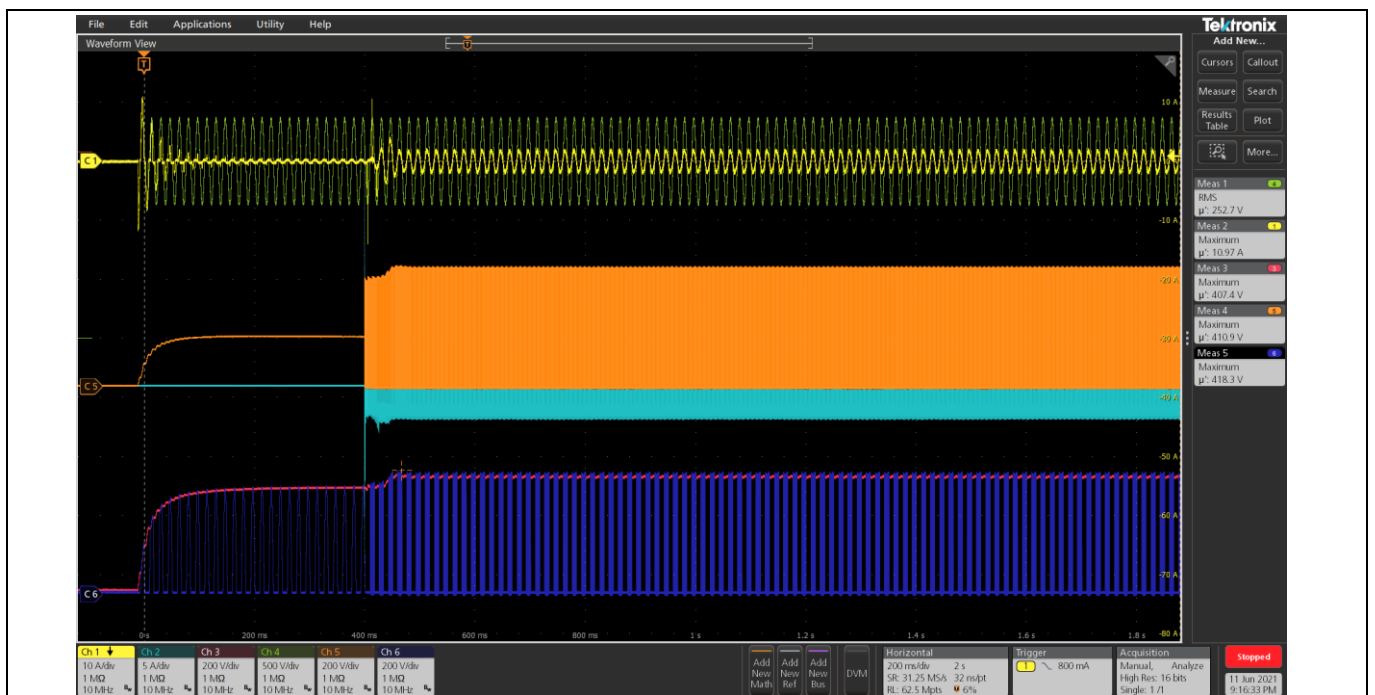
File Edit Applications Utility Help
Waveform View
Tektronix
Add New...
Cursors Callout
Measure Search
Results Table Plot
More...
Meas 1
RMS
μ': 252.7 V
Meas 2
Maximum
μ': 10.97 A
Meas 3
Maximum
μ': 407.4 V
Meas 4
Maximum
μ': 410.9 V
Meas 5
Maximum
μ': 418.3 V
T
C1
C5
C6
10 A
-10 A
-20 A
-30 A
-40 A
-50 A
-60 A
-70 A
-80 A
0s 200 ms 400 ms 600 ms 800 ms 1 s 1.2 s 1.4 s 1.6 s 1.8 s
Ch 1 10 A/div 1 MΩ 10 MHz
Ch 2 5 A/div 1 MΩ 10 MHz
Ch 3 200 V/div 1 MΩ 10 MHz
Ch 4 500 V/div 1 MΩ 10 MHz
Ch 5 200 V/div 1 MΩ 10 MHz
Ch 6 200 V/div 1 MΩ 10 MHz
Add New Math
Add New Ref
Add New Bus
DVM
Horizontal
200 ms/div 2 s
SR: 31.25 MS/s 32 ns/pt
RL: 62.5 Mpts 6%
Trigger
1 800 mA
Acquisition
Manual, Analyze
High Res: 16 bits
Single: 1 / 1
Stopped
11 Jun 2021
9:16:33 PM